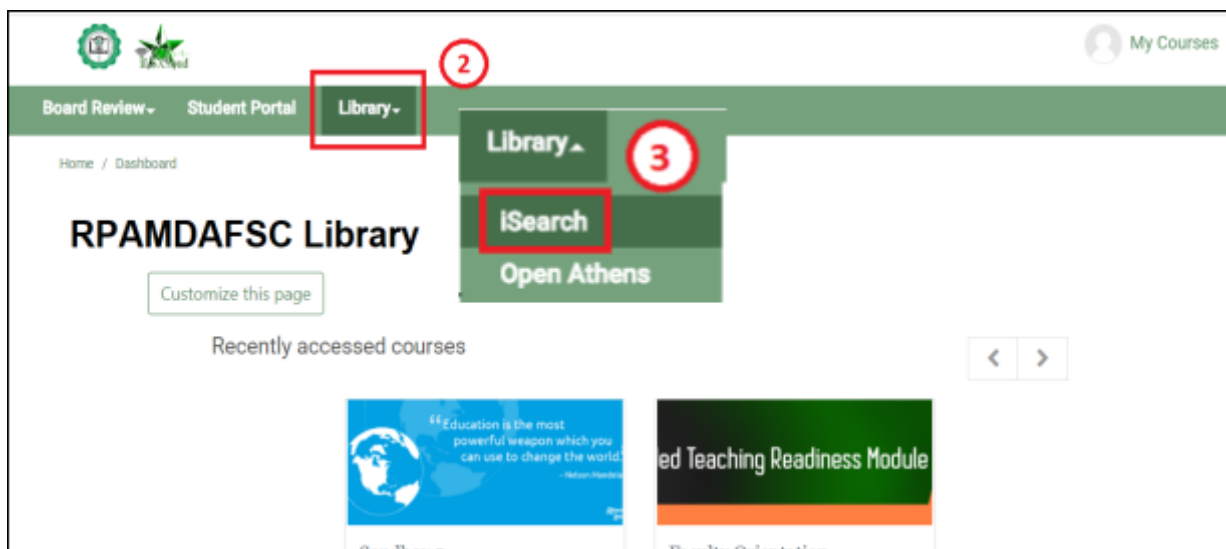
My Courses

2

Board Review▾ Student Portal Library▾

Library▴

3

iSearch

Open Athens

Home / Dashboard

RPAMDAFSC Library

Customize this page

Recently accessed courses

‹ ›

"Education is the most powerful weapon which you can use to change the world." - Nelson Mandela

ed Teaching Readiness Module

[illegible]

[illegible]